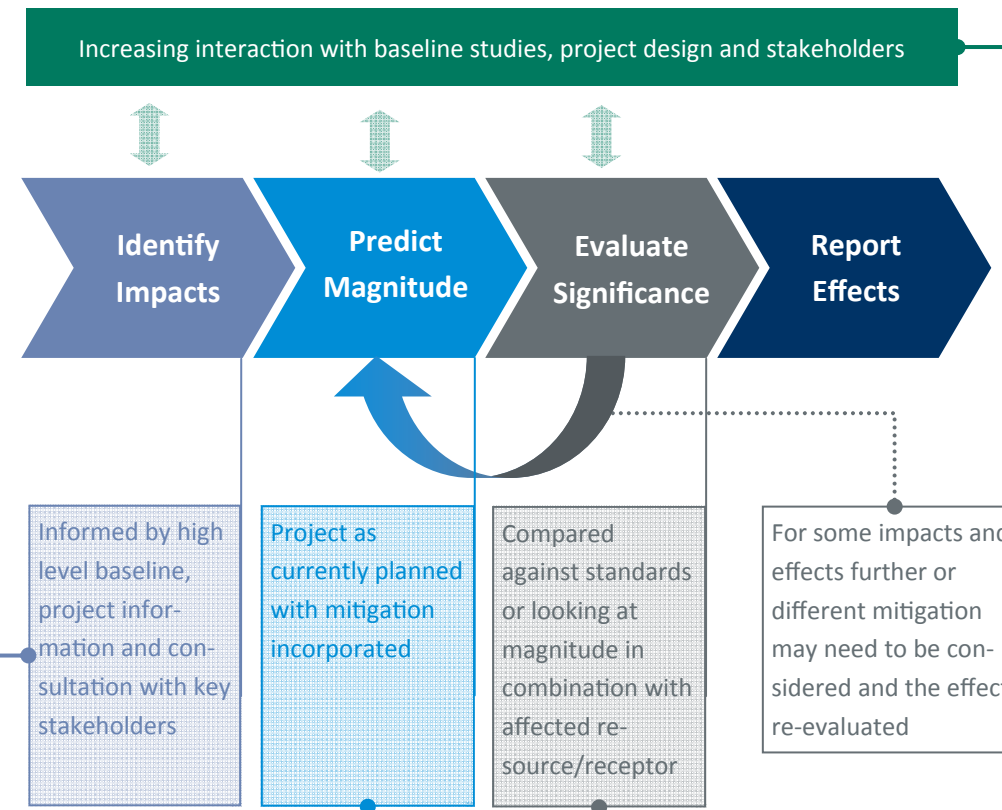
Increasing interaction with baseline studies, project design and stakeholders

Identify Impacts

Predict Magnitude

Evaluate Significance

Report Effects

Informed by high level baseline, project information and consultation with key stakeholders

Project as currently planned with mitigation incorporated

Compared against standards or looking at magnitude in combination with affected resource/receptor

For some impacts and effects further or different mitigation may need to be considered and the effect re-evaluated